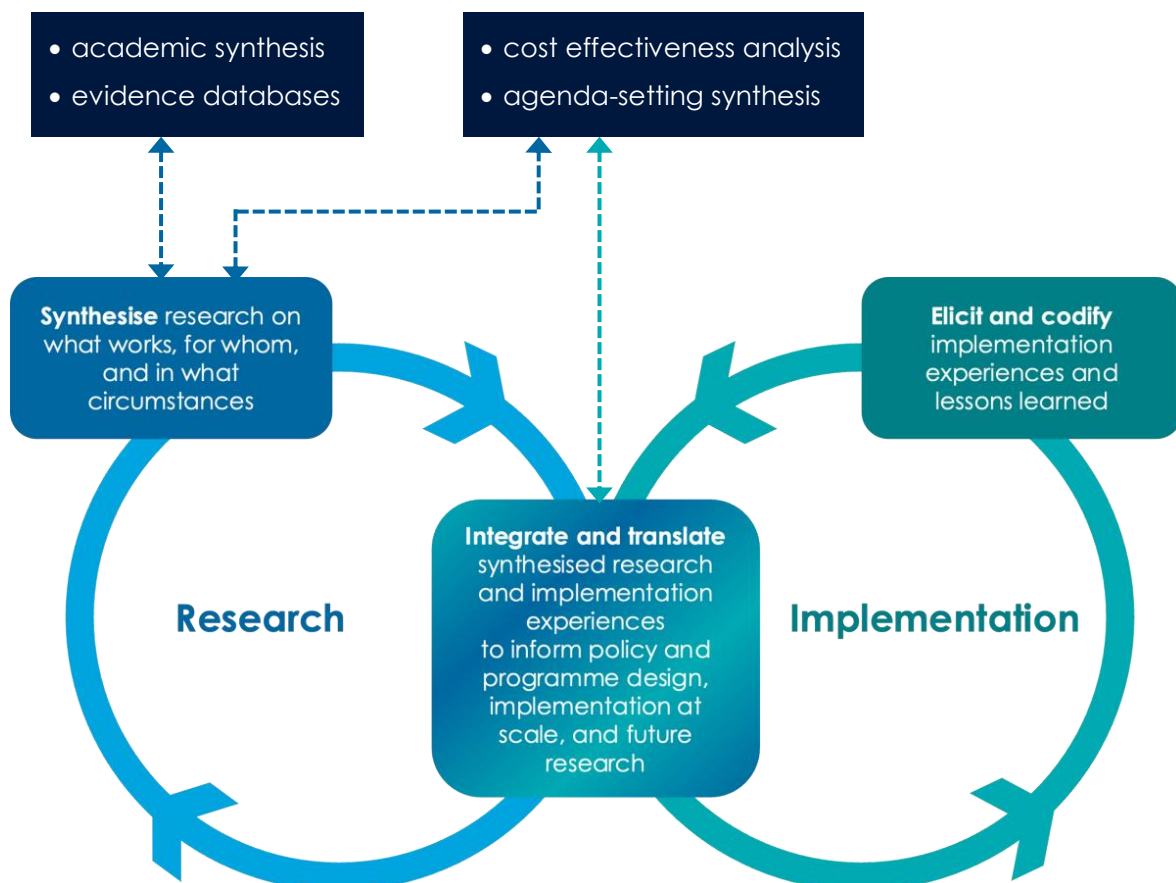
• academic synthesis
• evidence databases

• cost effectiveness analysis
• agenda-setting synthesis

**Synthesise** research on what works, for whom, and in what circumstances

**Elicit and codify** implementation experiences and lessons learned

Research

**Integrate and translate** synthesised research and implementation experiences to inform policy and programme design, implementation at scale, and future research

Implementation